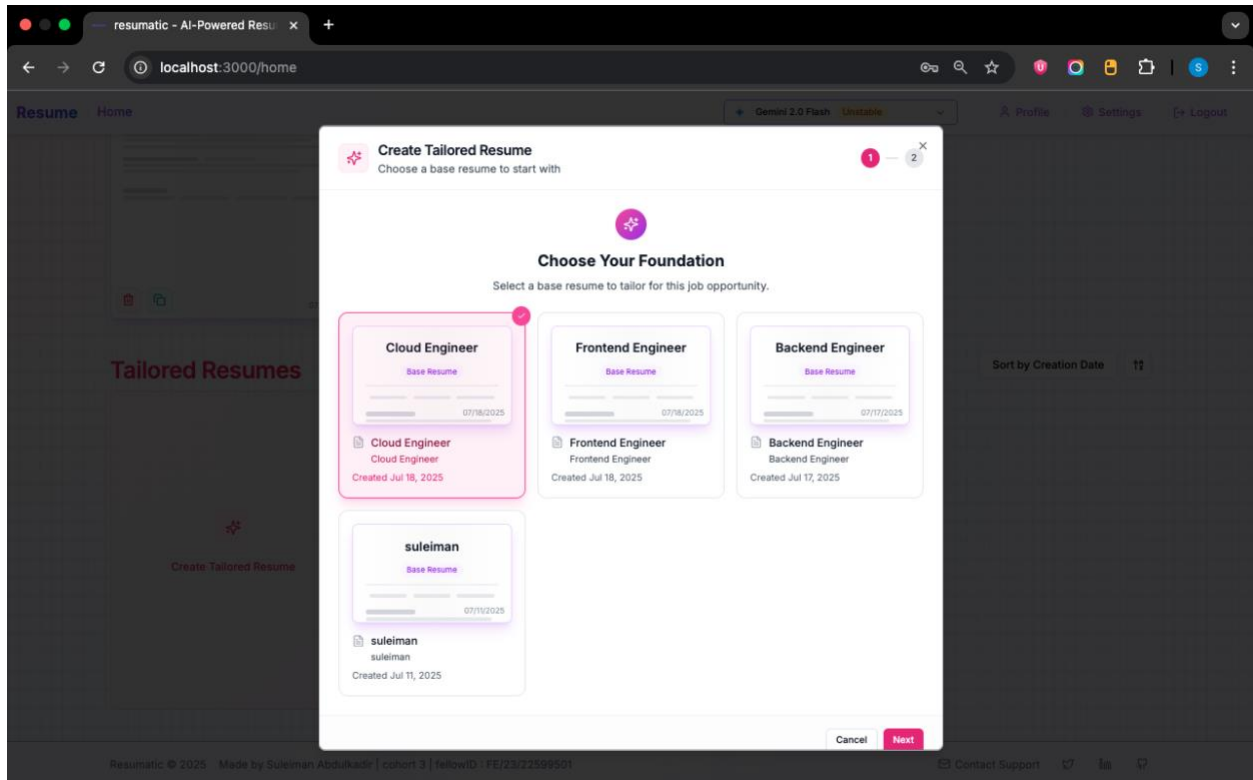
resumatic - AI-Powered Resu ×
+
localhost:3000/home

Resume Home
Gemini 2.0 Flash Unstable
Profile Settings Logout

Tailored Resumes
Create Tailored Resume
Sort by Creation Date

Create Tailored Resume
Choose a base resume to start with
1 2

Choose Your Foundation
Select a base resume to tailor for this job opportunity.

Cloud Engineer
Base Resume
07/18/2025
Cloud Engineer
Cloud Engineer
Created Jul 18, 2025

Frontend Engineer
Base Resume
07/18/2025
Frontend Engineer
Frontend Engineer
Created Jul 18, 2025

Backend Engineer
Base Resume
07/17/2025
Backend Engineer
Backend Engineer
Created Jul 17, 2025

suleiman
Base Resume
07/11/2025
suleiman
suleiman
Created Jul 11, 2025

Cancel
Next

Resumatic © 2025 Made by Suleiman Abdulkadir | cohort 3 | fellowID : FE/23/22599501
Contact Support